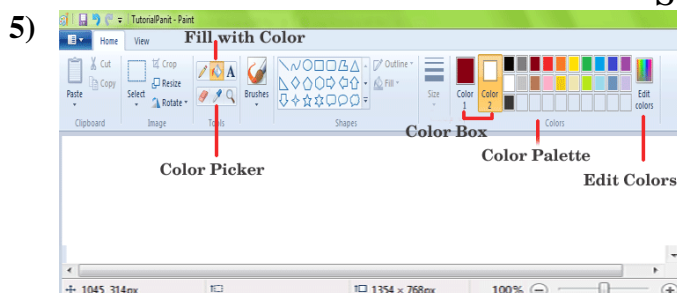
5)

TutorialPanit - Paint

Home View

Fill with Color

Paste Cut Copy Clipboard

Select Crop Resize Rotate Image

A Tools

Brushes

Shapes Outline Fill

Size

Color 1 Color 2

Colors

Edit colors

Color Box

Color Palette

Edit Colors

Color Picker

1045, 314px 1354 × 768px 100%